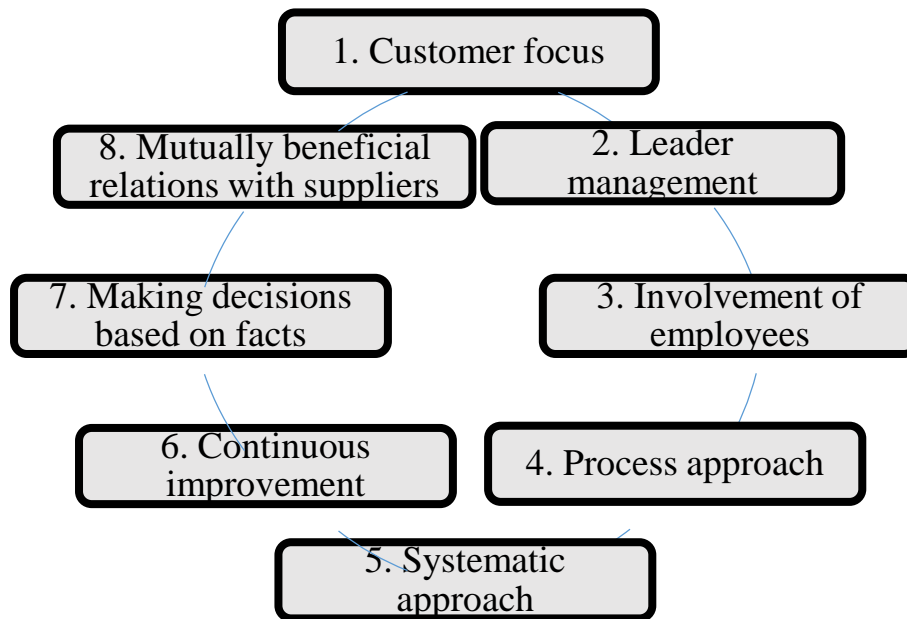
1. Customer focus

2. Leader management

3. Involvement of employees

4. Process approach

5. Systematic approach

6. Continuous improvement

7. Making decisions based on facts

8. Mutually beneficial relations with suppliers